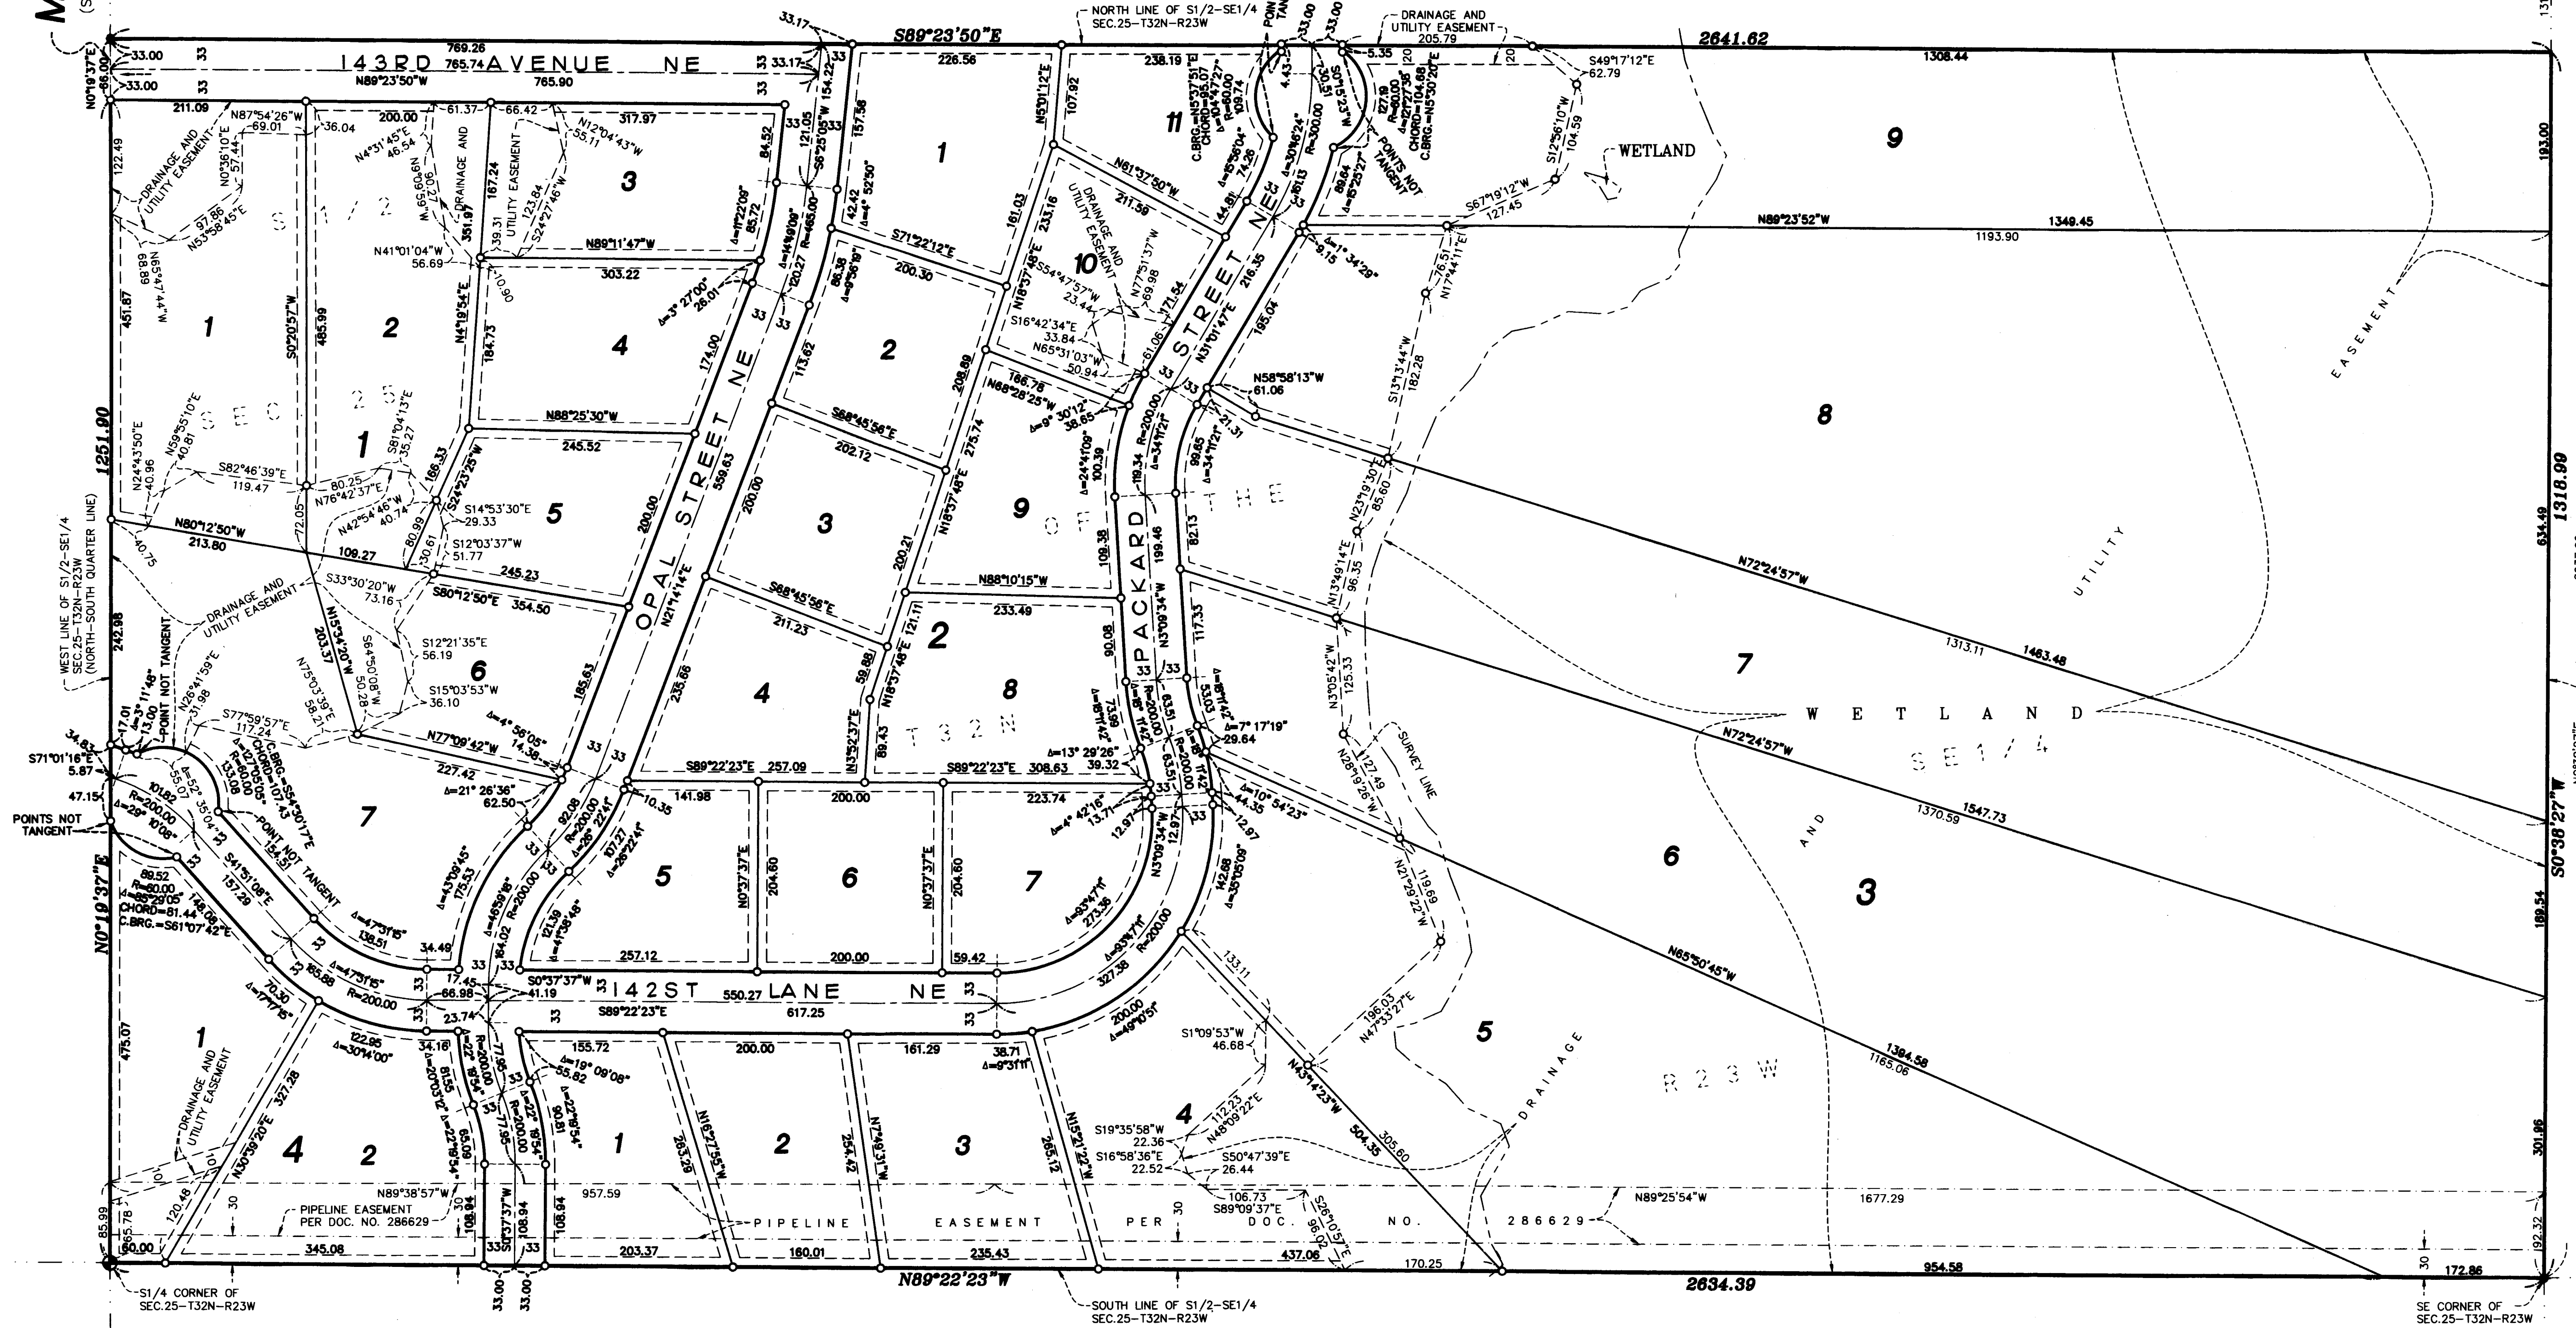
NORTH LINE OF S1/2-SE1/4
SEC.25-T32N-R23W
DRAINAGE AND UTILITY EASEMENT
S89°23'50"E
2641.62
143RD AVENUE NE
769.26
765.74
N89°23'50"W
765.90
33.00
33.00
N0°19'37"E
211.09
N87°54'26"W
69.01
36.04
200.00
61.37
66.42
317.97
N12°04'43"W
55.11
226.56
238.19
205.79
1308.44
S49°17'12"E
62.79
WETLAND
9
1
2
3
4
5
6
7
1
2
3
4
5
6
7
8
9
10
11
1
2
3
4
5
6
7
8
9
3
1
2
3
4
4
2
1
5
S E C . 2 5
O F T H E
T 3 2 N
R 2 3 W
S 1 / 2
S E 1 / 4
W E T L A N D
UTILITY EASEMENT
AND
DRAINAGE
OPAL STREET NE
PACKARD STREET NE
142ST LANE NE
N89°23'52"W
1349.45
1193.90
N72°24'57"W
1313.11
1463.48
N72°24'57"W
1370.59
1547.73
N65°50'45"W
1384.58
1165.06
1251.90
1318.99
S0°38'27"W
N0°19'37"E
WEST LINE OF S1/2-SE1/4 SEC.25-T32N-R23W (NORTH-SOUTH QUARTER LINE)
POINTS NOT TANGENT
POINT NOT TANGENT
POINTS NOT TANGENT
S71°01'16"E
5.87
47.15
34.83
N80°12'50"W
213.80
S80°12'50"E
354.50
245.23
109.27
N88°25'30"W
245.52
N89°11'47"W
303.22
S89°22'23"E
257.09
308.63
200.00
200.00
257.12
141.98
223.74
59.42
S0°37'37"W
41.19
550.27
617.25
S89°22'23"E
155.72
200.00
161.29
38.71
N89°38'57"W
957.59
PIPELINE EASEMENT PER DOC. NO. 286629
P I P E L I N E  E A S E M E N T  P E R  D O C .  N O .  2 8 6 6 2 9
N89°25'54"W
1677.29
345.08
203.37
160.01
235.43
437.06
170.25
954.58
172.86
N89°22'23"W
2634.39
S1/4 CORNER OF SEC.25-T32N-R23W
SOUTH LINE OF S1/2-SE1/4 SEC.25-T32N-R23W
SE CORNER OF SEC.25-T32N-R23W
SURVEY LINE
193.00
634.49
189.54
301.96
192.32
WETLAND